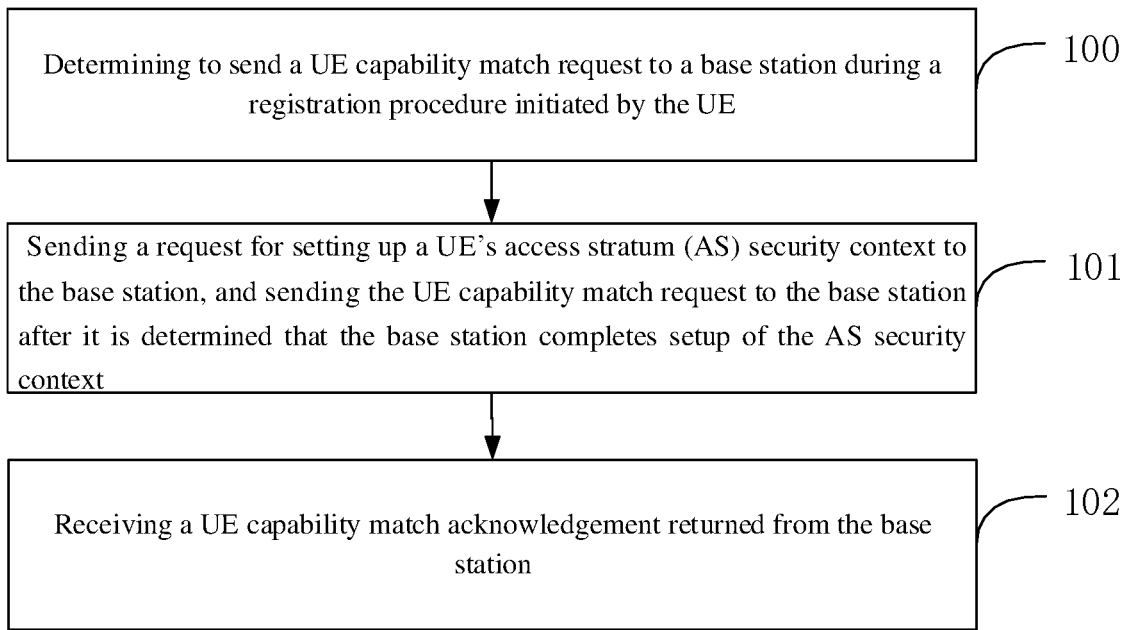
Determining to send a UE capability match request to a base station during a registration procedure initiated by the UE

100

Sending a request for setting up a UE’s access stratum (AS) security context to the base station, and sending the UE capability match request to the base station after it is determined that the base station completes setup of the AS security context

101

Receiving a UE capability match acknowledgement returned from the base station

102